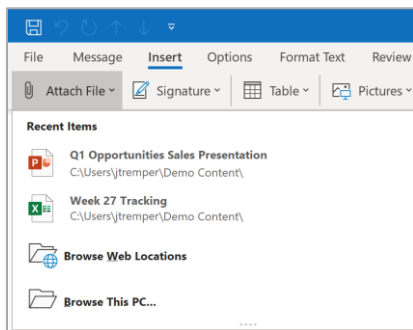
File Message Insert Options Format Text Review

Attach File ˅ Signature ˅ Table ˅ Pictures ˅

Recent Items

Q1 Opportunities Sales Presentation
C:\Users\jtremper\Demo Content\

Week 27 Tracking
C:\Users\jtremper\Demo Content\

Browse Web Locations

Browse This PC...